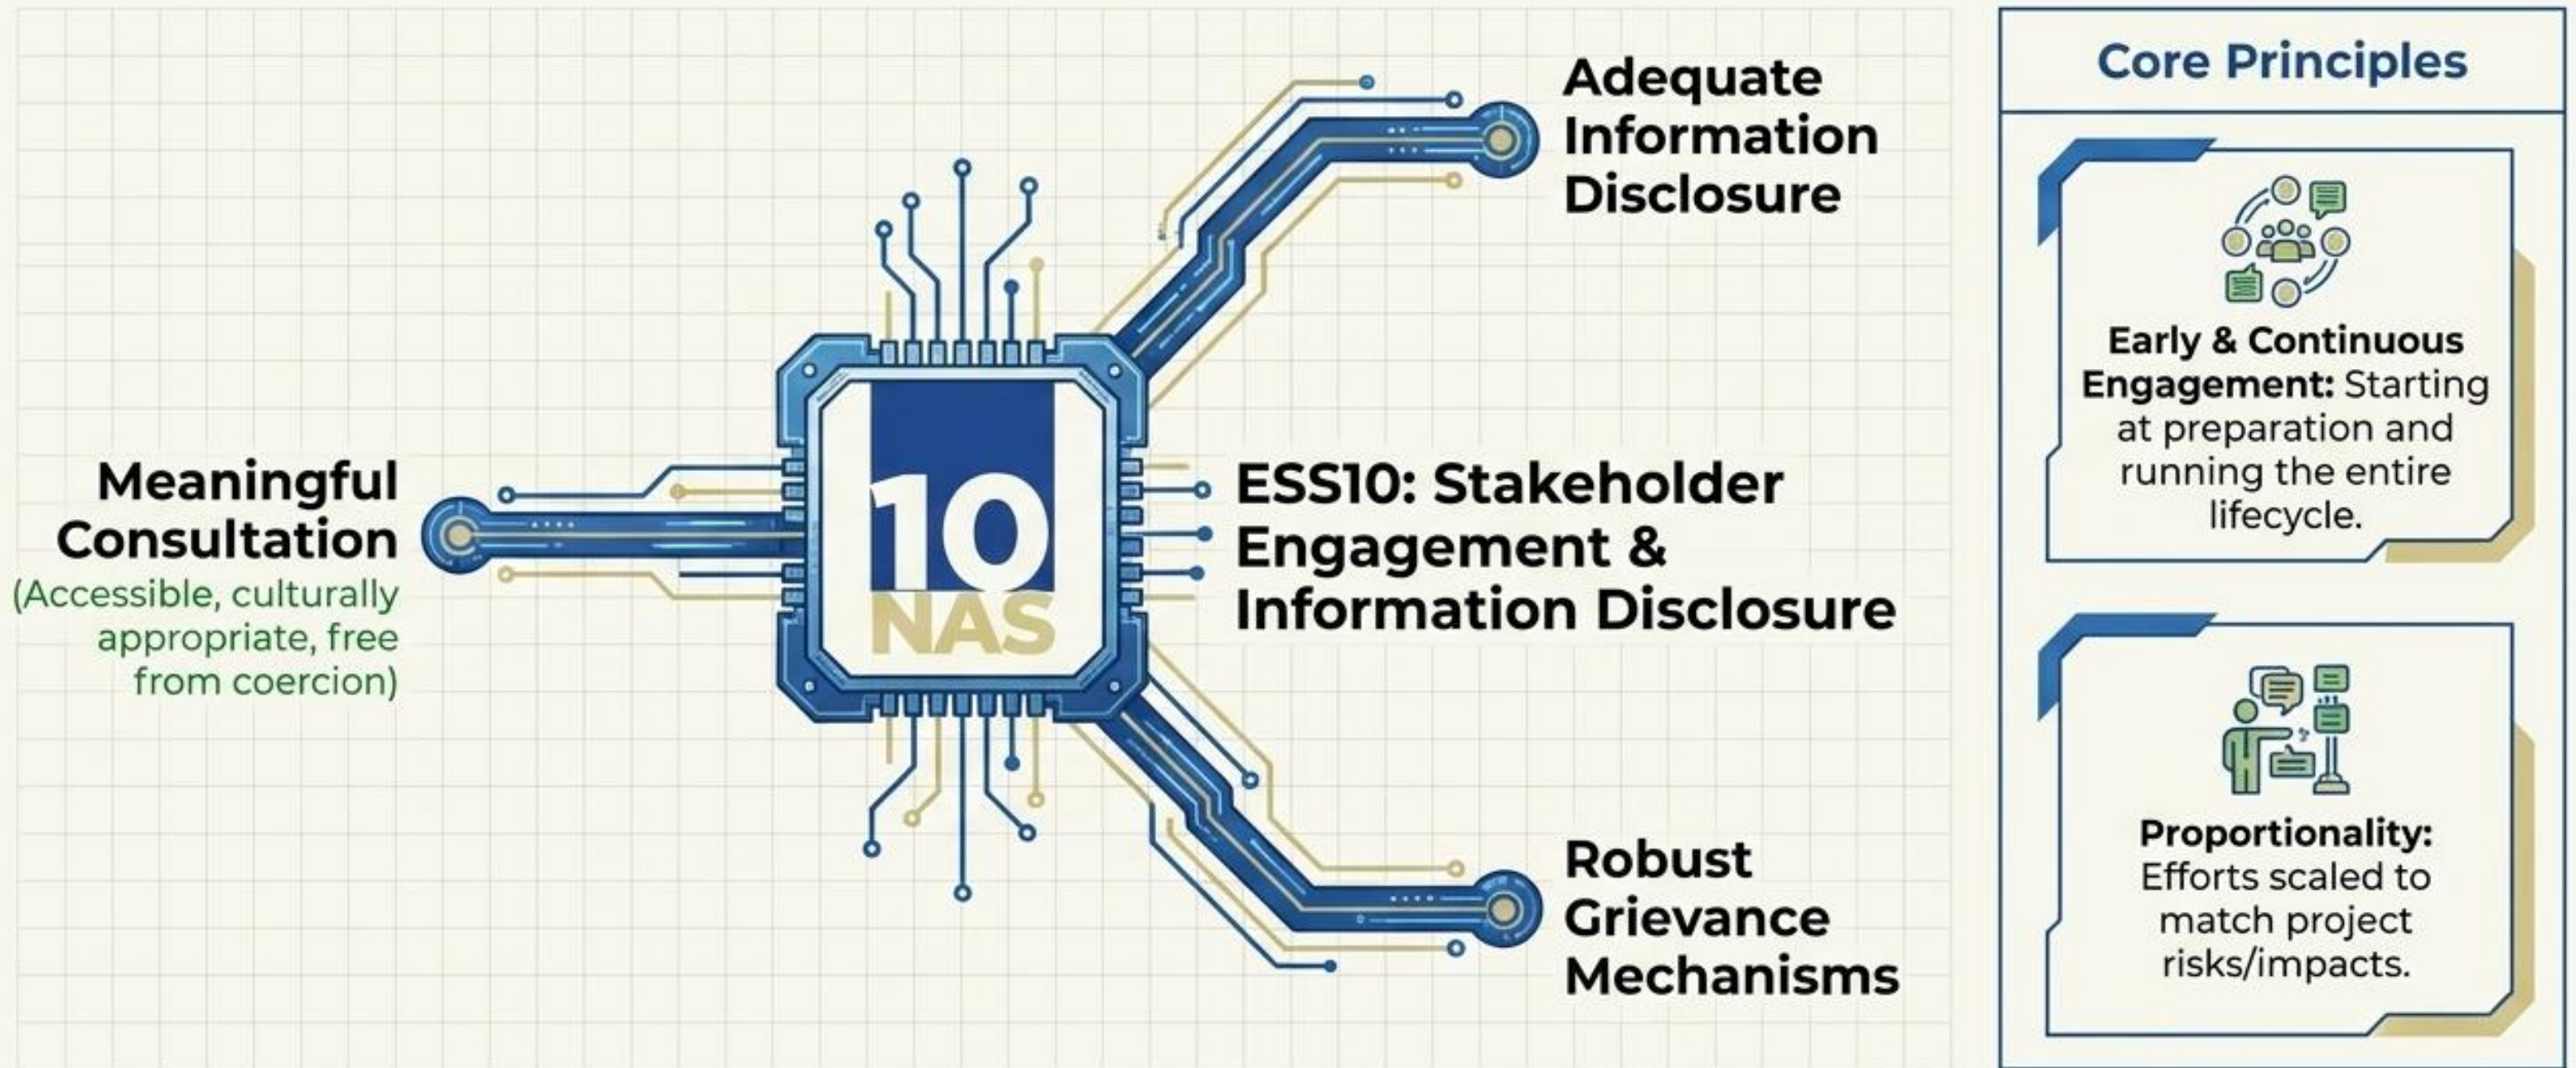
Meaningful Consultation
(Accessible, culturally appropriate, free from coercion)

10
NAS

Adequate Information Disclosure

ESS10: Stakeholder Engagement & Information Disclosure

Robust Grievance Mechanisms

Core Principles

Early & Continuous Engagement: Starting at preparation and running the entire lifecycle.

Proportionality: Efforts scaled to match project risks/impacts.